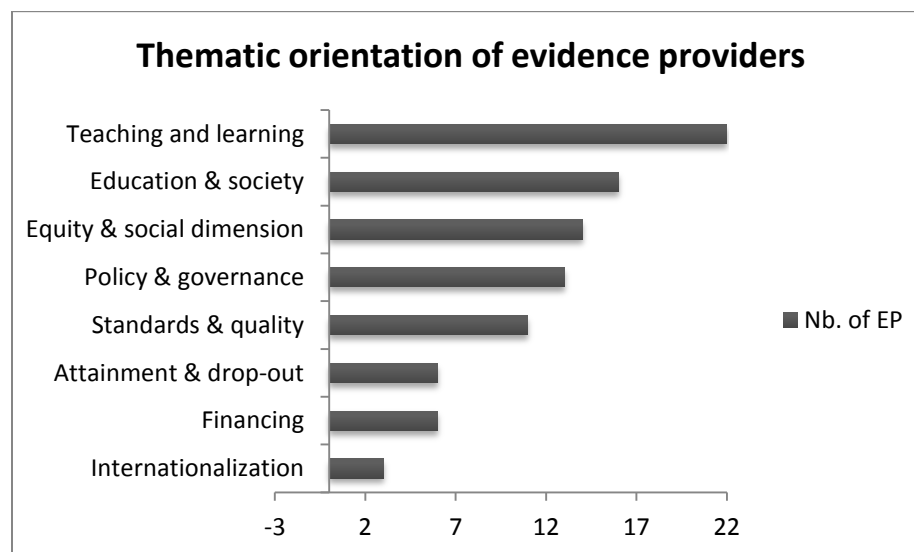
Thematic orientation of evidence providers

Teaching and learning
Education & society
Equity & social dimension
Policy & governance
Standards & quality
Attainment & drop-out
Financing
Internationalization

Nb. of EP

-3 2 7 12 17 22